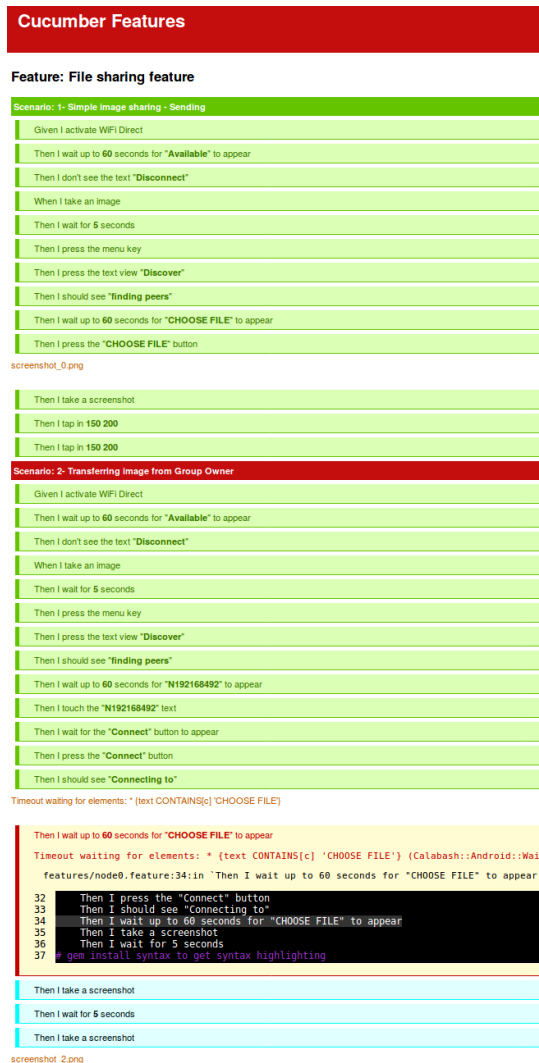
Cucumber Features

Feature: File sharing feature

Scenario: 1- Simple image sharing - Sending

Given I activate WiFi Direct

Then I wait up to 60 seconds for "Available" to appear

Then I don't see the text "Disconnect"

When I take an image

Then I wait for 5 seconds

Then I press the menu key

Then I press the text view "Discover"

Then I should see "finding peers"

Then I wait up to 60 seconds for "CHOOSE FILE" to appear

Then I press the "CHOOSE FILE" button

screenshot_0.png

Then I take a screenshot

Then I tap in 150 200

Then I tap in 150 200

Scenario: 2- Transferring image from Group Owner

Given I activate WiFi Direct

Then I wait up to 60 seconds for "Available" to appear

Then I don't see the text "Disconnect"

When I take an image

Then I wait for 5 seconds

Then I press the menu key

Then I press the text view "Discover"

Then I should see "finding peers"

Then I wait up to 60 seconds for "N192168492" to appear

Then I touch the "N192168492" text

Then I wait for the "Connect" button to appear

Then I press the "Connect" button

Then I should see "Connecting to"

Timeout waiting for elements: * {text CONTAINS[c] 'CHOOSE FILE'}

Then I wait up to 60 seconds for "CHOOSE FILE" to appear

Timeout waiting for elements: * {text CONTAINS[c] 'CHOOSE FILE'} (Calabash::Android::Wai

features/node0.feature:34:in `Then I wait up to 60 seconds for "CHOOSE FILE" to appear

32 Then I press the "Connect" button
33 Then I should see "Connecting to"
34 Then I wait up to 60 seconds for "CHOOSE FILE" to appear
35 Then I take a screenshot
36 Then I wait for 5 seconds
37 # gem install syntax to get syntax highlighting

Then I take a screenshot

Then I wait for 5 seconds

Then I take a screenshot

screenshot_2.png